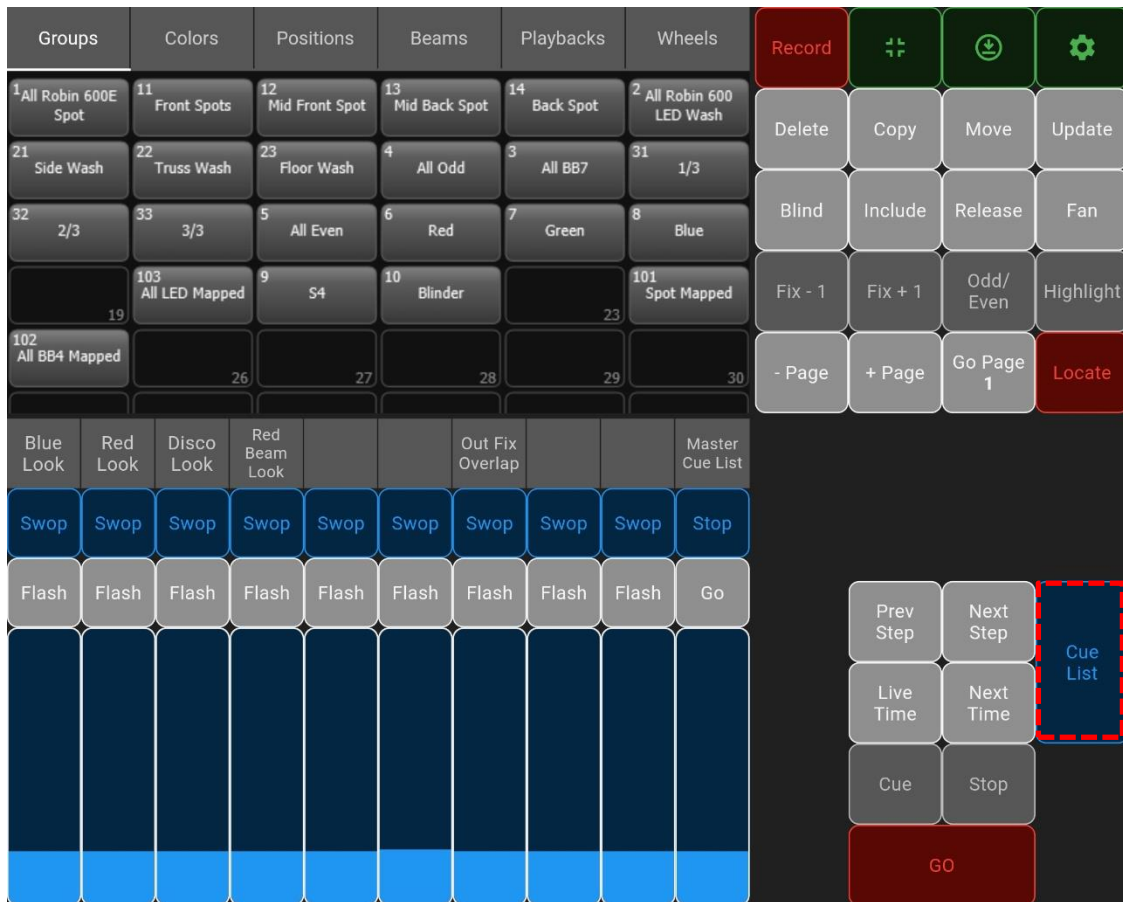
Groups Colors Positions Beams Playbacks Wheels

Record

| | | | | | |
|---|---|---|---|---|---|
| 1 All Robin 600E Spot | 11 Front Spots | 12 Mid Front Spot | 13 Mid Back Spot | 14 Back Spot | 2 All Robin 600 LED Wash |
| 21 Side Wash | 22 Truss Wash | 23 Floor Wash | 4 All Odd | 3 All BB7 | 31 1/3 |
| 32 2/3 | 33 3/3 | 5 All Even | 6 Red | 7 Green | 8 Blue |
| 19 | 103 All LED Mapped | 9 S4 | 10 Blinder | 23 | 101 Spot Mapped |
| 102 All BB4 Mapped | 26 | 27 | 28 | 29 | 30 |

Delete Copy Move Update
Blind Include Release Fan
Fix - 1 Fix + 1 Odd/ Even Highlight
- Page + Page Go Page 1 Locate

Blue Look | Red Look | Disco Look | Red Beam Look | | | Out Fix Overlap | | | Master Cue List

Swop Swop Swop Swop Swop Swop Swop Swop Swop Stop

Flash Flash Flash Flash Flash Flash Flash Flash Flash Go

Prev Step Next Step
Cue List
Live Time Next Time
Cue Stop
GO